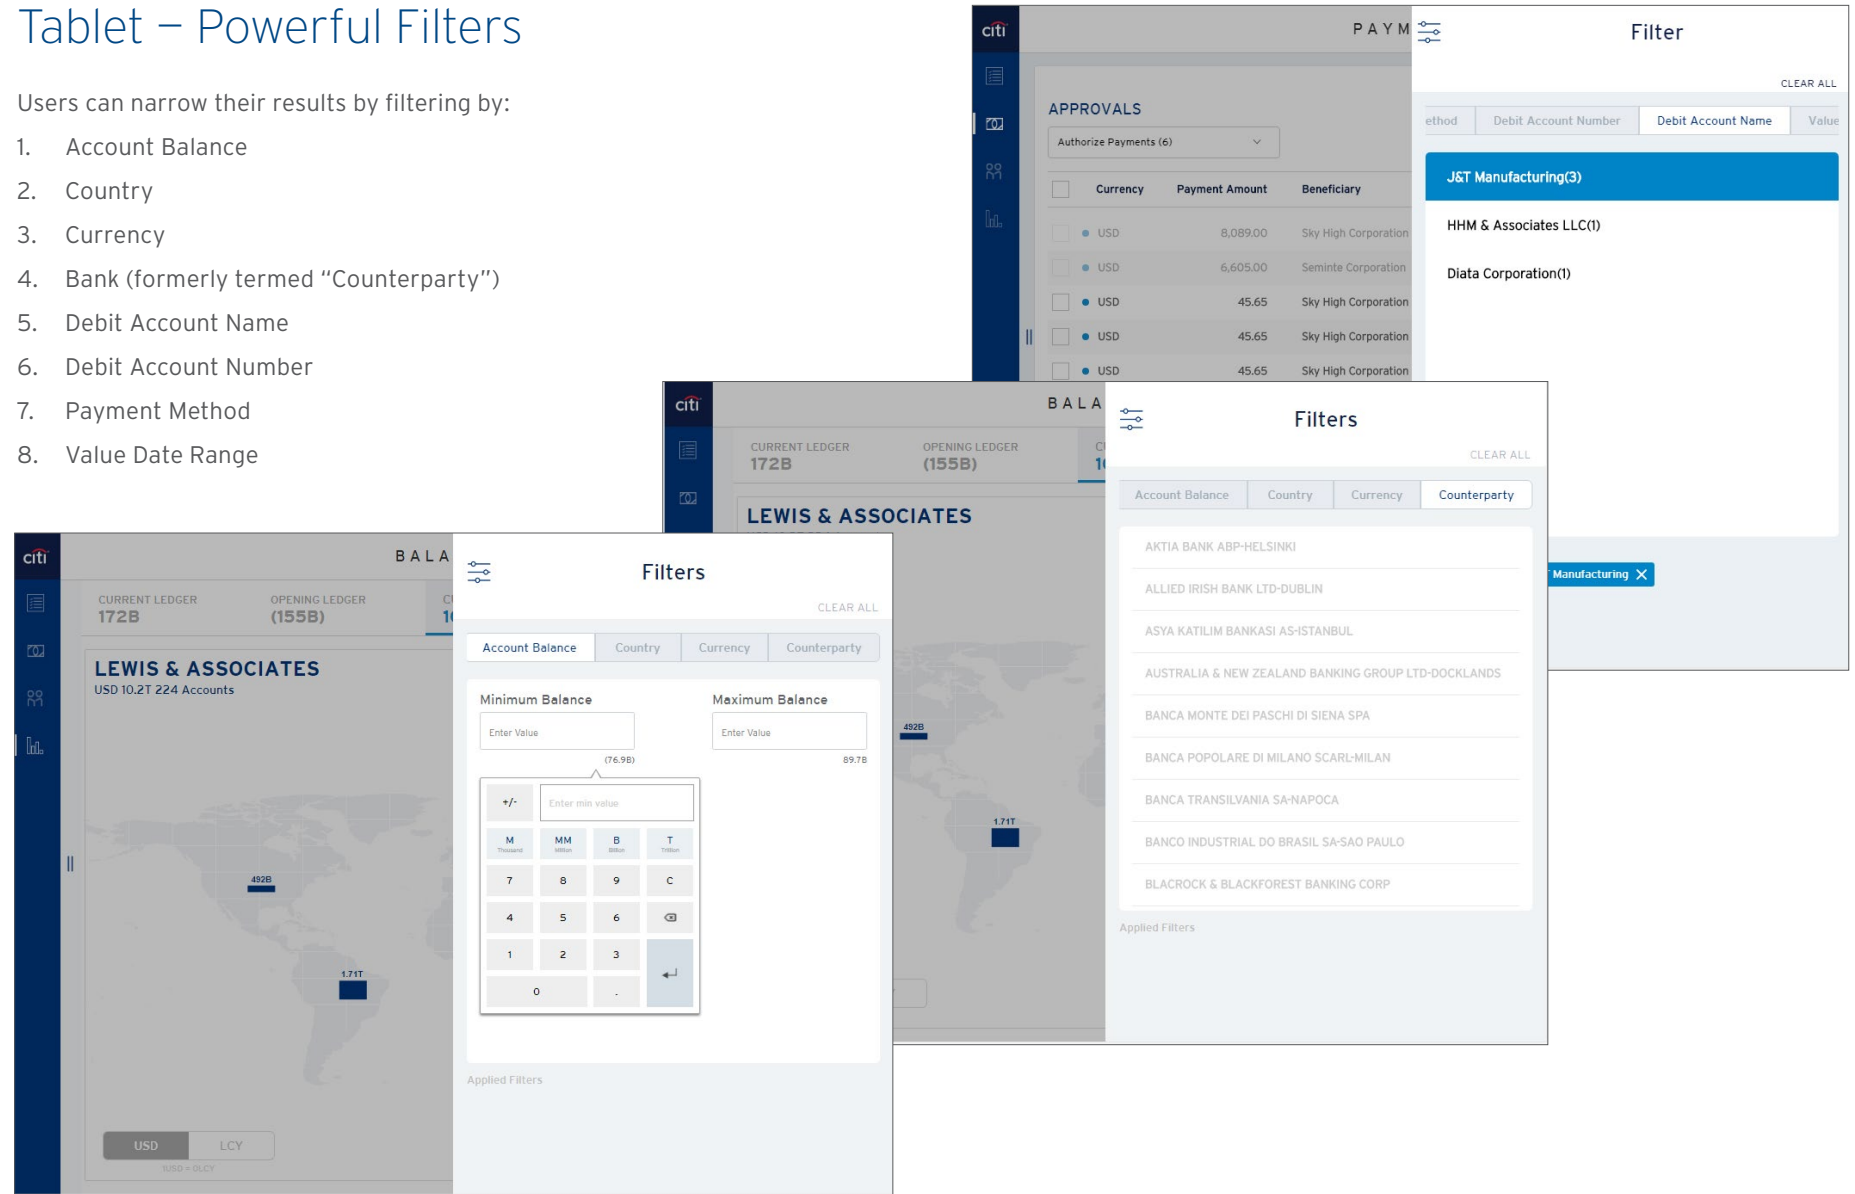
Tablet – Powerful Filters

Users can narrow their results by filtering by:

1. Account Balance
2. Country
3. Currency
4. Bank (formerly termed "Counterparty")
5. Debit Account Name
6. Debit Account Number
7. Payment Method
8. Value Date Range

citi

PAYM

Filter

CLEAR ALL

APPROVALS

Authorize Payments (6)

ethod | Debit Account Number | Debit Account Name | Value

| Currency | Payment Amount | Beneficiary |
|---|---|---|
| USD | 8,089.00 | Sky High Corporation |
| USD | 6,605.00 | Seminte Corporation |
| USD | 45.65 | Sky High Corporation |
| USD | 45.65 | Sky High Corporation |
| USD | 45.65 | Sky High Corporation |

J&T Manufacturing(3)

HHM & Associates LLC(1)

Diata Corporation(1)

Manufacturing

citi

BALA

CURRENT LEDGER 172B

OPENING LEDGER (155B)

LEWIS & ASSOCIATES

Filters

CLEAR ALL

Account Balance | Country | Currency | Counterparty

AKTIA BANK ABP-HELSINKI

ALLIED IRISH BANK LTD-DUBLIN

ASYA KATILIM BANKASI AS-ISTANBUL

AUSTRALIA & NEW ZEALAND BANKING GROUP LTD-DOCKLANDS

BANCA MONTE DEI PASCHI DI SIENA SPA

BANCA POPOLARE DI MILANO SCARL-MILAN

BANCA TRANSILVANIA SA-NAPOCA

BANCO INDUSTRIAL DO BRASIL SA-SAO PAULO

BLACROCK & BLACKFOREST BANKING CORP

Applied Filters

492B

1.71T

citi

BALA

CURRENT LEDGER 172B

OPENING LEDGER (155B)

LEWIS & ASSOCIATES

USD 10.2T 224 Accounts

492B

1.71T

USD LCY

1USD = 0LCY

Filters

CLEAR ALL

Account Balance | Country | Currency | Counterparty

Minimum Balance

Enter Value

(76.9B)

Maximum Balance

Enter Value

89.7B

+/- Enter min value

M Thousand | MM Million | B Billion | T Trillion

7 8 9 C

4 5 6

1 2 3

0 .

Applied Filters